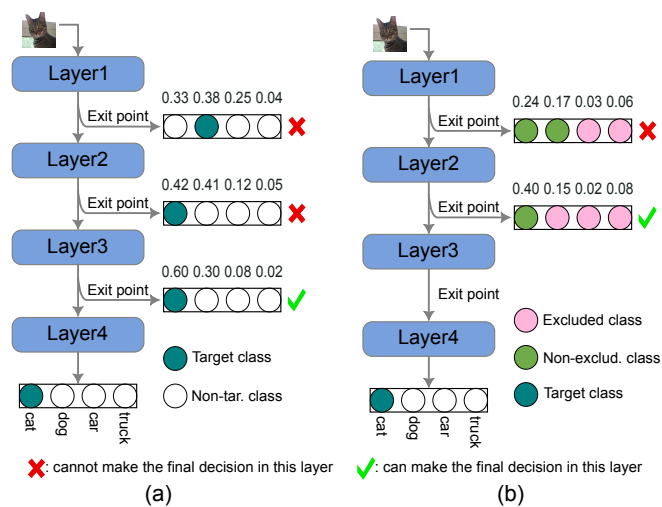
Layer1

0.33 0.38 0.25 0.04

Exit point

Layer2

0.42 0.41 0.12 0.05

Exit point

Layer3

0.60 0.30 0.08 0.02

Exit point

Layer4

Target class

Non-tar. class

cat dog car truck

✗: cannot make the final decision in this layer

(a)

Layer1

0.24 0.17 0.03 0.06

Exit point

Layer2

0.40 0.15 0.02 0.08

Exit point

Layer3

Exit point

Layer4

Excluded class

Non-exclud. class

Target class

cat dog car truck

✓: can make the final decision in this layer

(b)